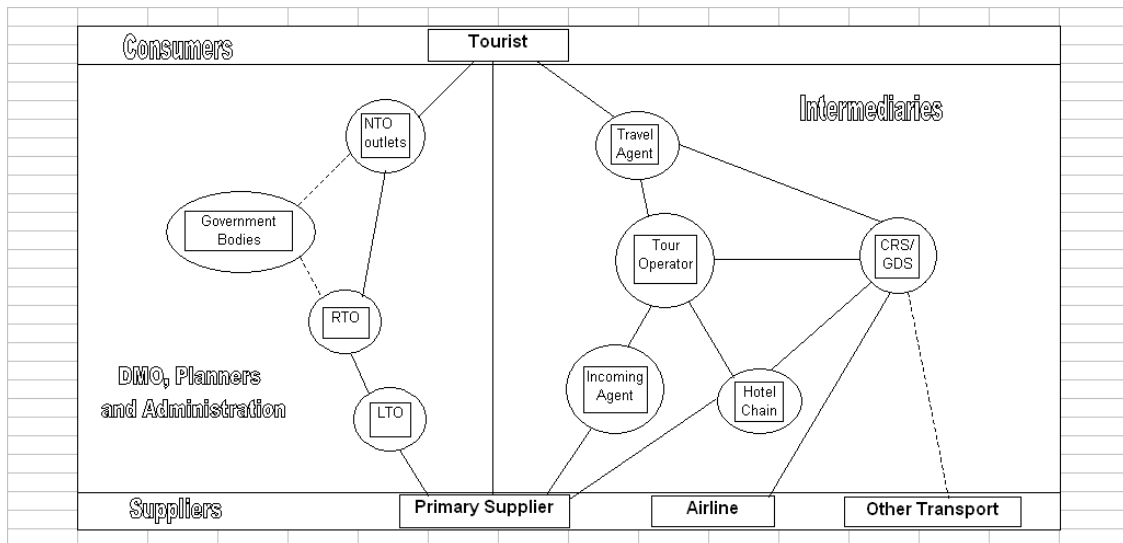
Consumers

Tourist

Intermediaries

NTO outlets

Travel Agent

Government Bodies

Tour Operator

CRS/ GDS

RTO

DMO, Planners and Administration

Incoming Agent

Hotel Chain

LTO

Suppliers

Primary Supplier

Airline

Other Transport